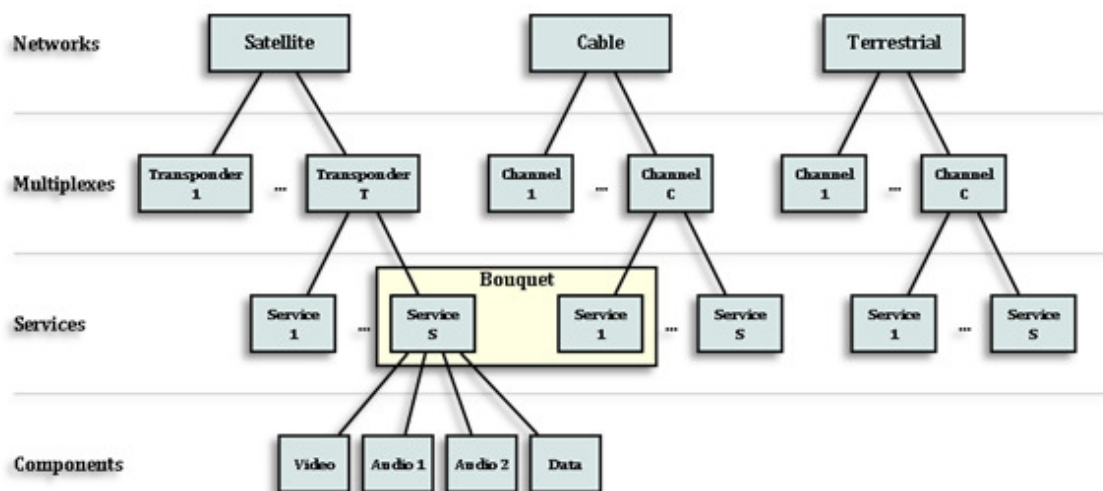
Networks
Satellite
Cable
Terrestrial

Multiplexes
Transponder 1
...
Transponder T
Channel 1
...
Channel C
Channel 1
...
Channel C

Bouquet

Services
Service 1
...
Service S
Service 1
...
Service S
Service 1
...
Service S

Components
Video
Audio 1
Audio 2
Data